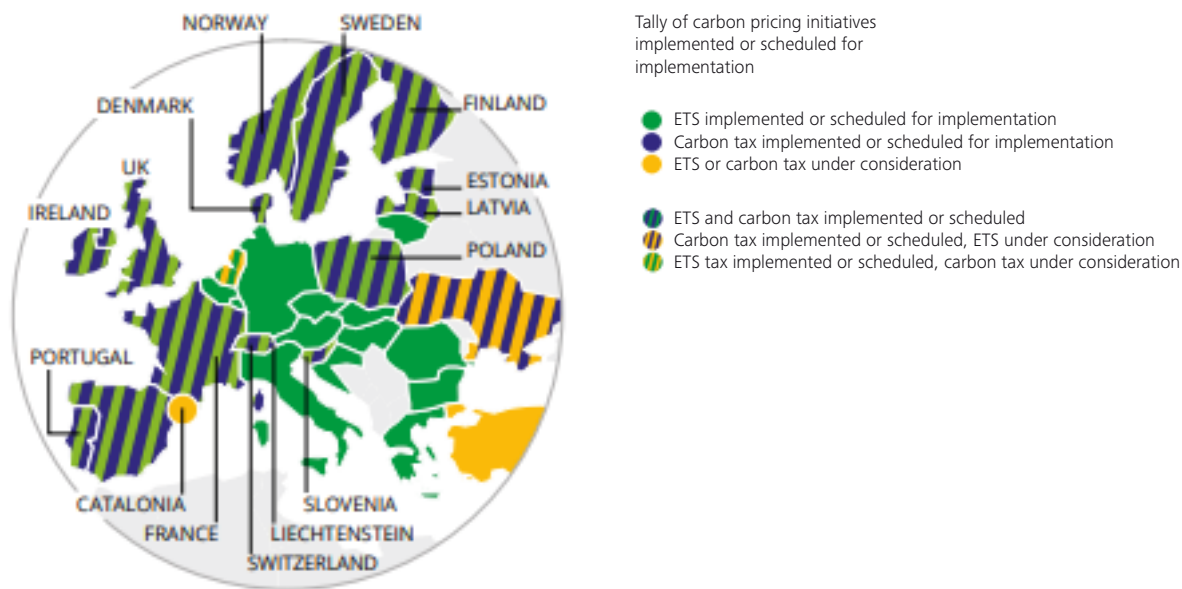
NORWAY
SWEDEN
DENMARK
FINLAND
UK
ESTONIA
IRELAND
LATVIA
POLAND
PORTUGAL
CATALONIA
SLOVENIA
FRANCE
LIECHTENSTEIN
SWITZERLAND

Tally of carbon pricing initiatives implemented or scheduled for implementation

ETS implemented or scheduled for implementation
Carbon tax implemented or scheduled for implementation
ETS or carbon tax under consideration

ETS and carbon tax implemented or scheduled
Carbon tax implemented or scheduled, ETS under consideration
ETS tax implemented or scheduled, carbon tax under consideration